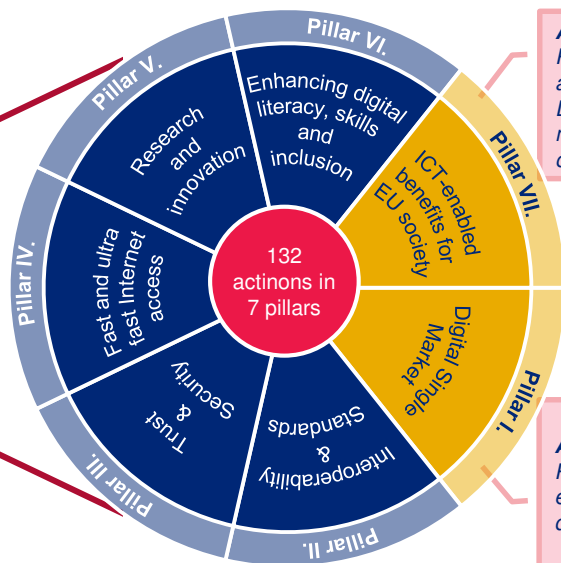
Pillar VI.
Pillar V.
Pillar IV.
Pillar III.
Pillar II.
Pillar I.
Pillar VII.

Enhancing digital literacy, skills and inclusion

Research and innovation

Fast and ultra fast Internet access

Trust & Security

Interoperability & Standards

Digital Single Market

ICT-enabled benefits for EU society

132 actinons in 7 pillars

A
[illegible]

A
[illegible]